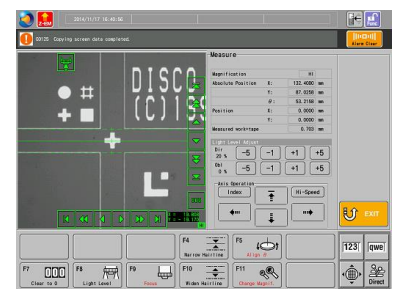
Z-Mon 2014/11/17 16:40:56

Func

03120 Copying screen data completed.

Alarm Clear

DISCO
(C)1

Measure

Magnification H1

Absolute Position X: 133.4000 mm

Y: 67.0250 mm

θ: 53.2160 mm

Position X: 0.0000 mm

Y: 0.0000 mm

Measured workpage 0.763 mm

Light Level Adjust

Dir 20 % −5 −1 +1 +5

Obl 0 % −5 −1 +1 +5

Axis Operation

Index Hi-Speed

EXIT

F4 Narrow Hairline

F5 Align θ

123 qwe

F7 Clear to 0

F8 Light Level

F9 Focus

F10 Widen Hairline

F11 Change Magnif.

Direct